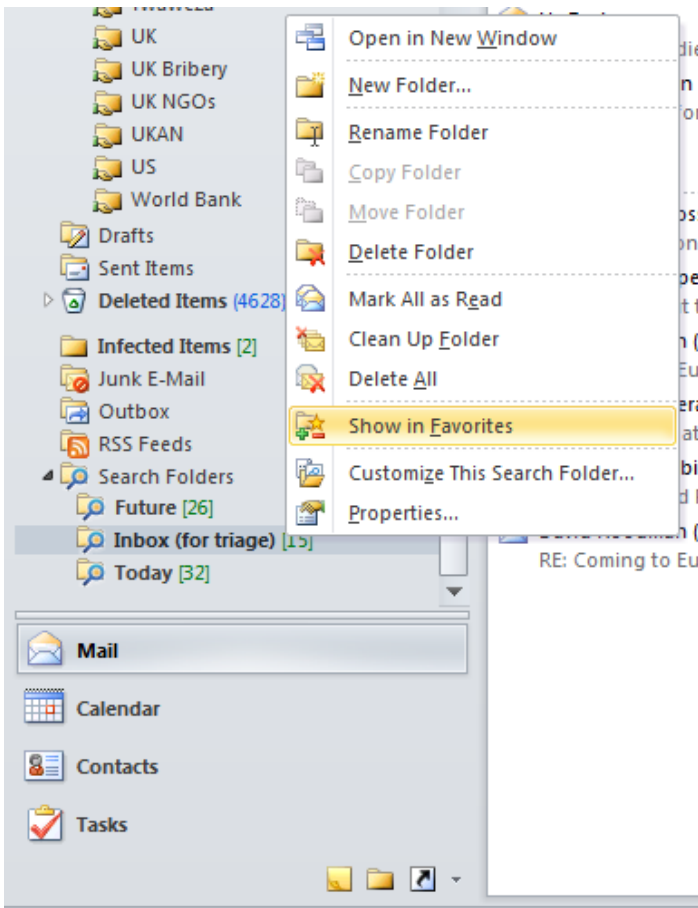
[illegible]
UK
UK Bribery
UK NGOs
UKAN
US
World Bank
Drafts
Sent Items
Deleted Items (4628
Infected Items [2]
Junk E-Mail
Outbox
RSS Feeds
Search Folders
Future [26]
Inbox (for triage) [15]
Today [32]

Open in New Window
New Folder...
Rename Folder
Copy Folder
Move Folder
Delete Folder
Mark All as Read
Clean Up Folder
Delete All
Show in Favorites
Customize This Search Folder...
Properties...

RE: Coming to Eu

Mail
Calendar
Contacts
Tasks